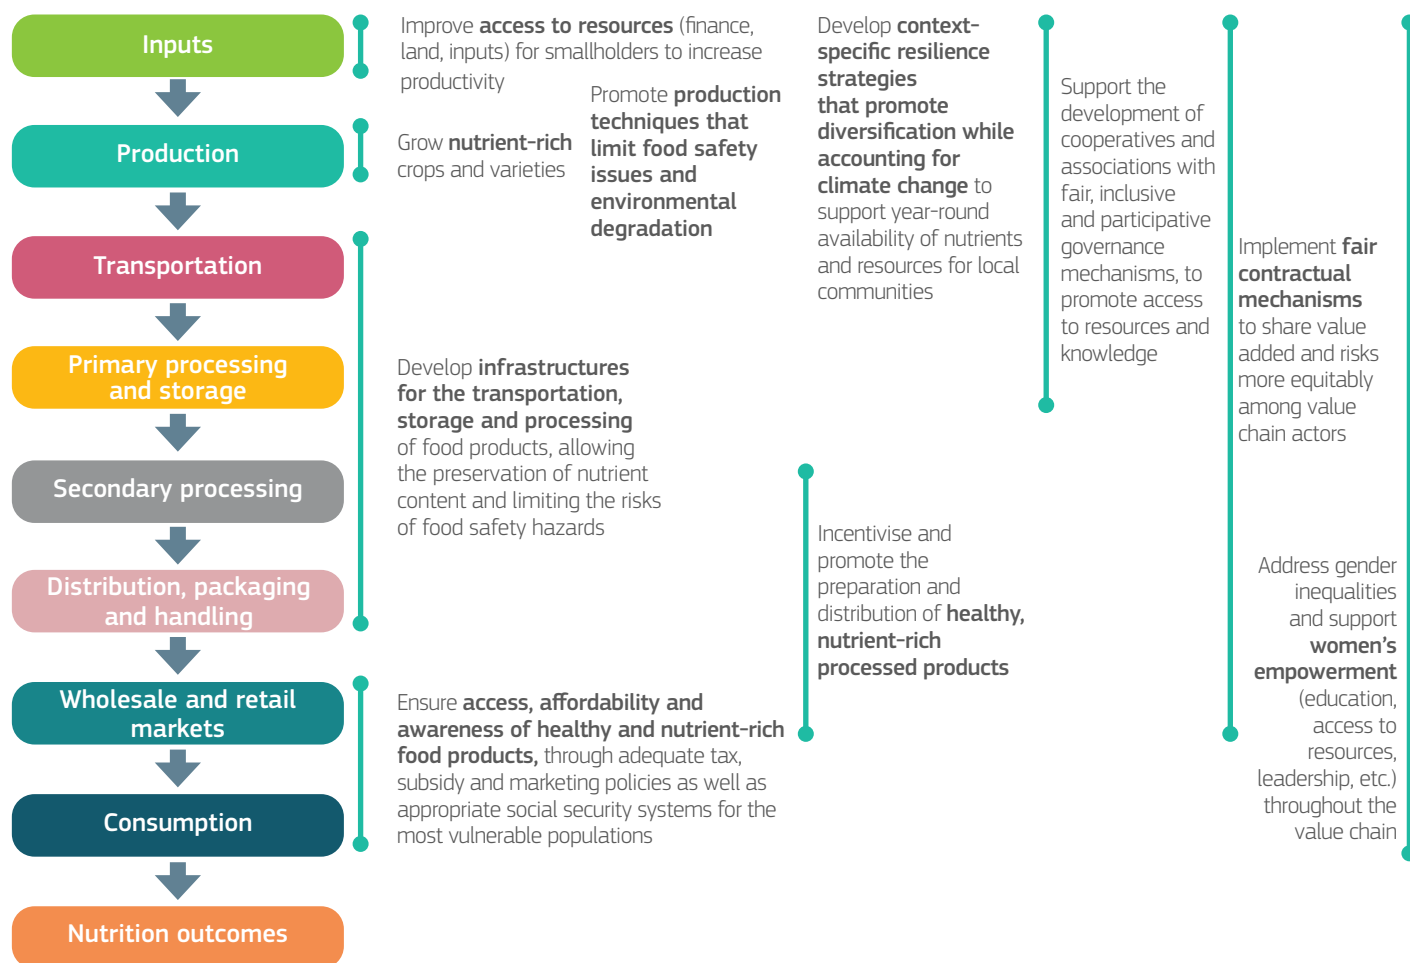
Inputs

Production

Transportation

Primary processing and storage

Secondary processing

Distribution, packaging and handling

Wholesale and retail markets

Consumption

Nutrition outcomes

Improve access to resources (finance, land, inputs) for smallholders to increase productivity

Grow nutrient-rich crops and varieties

Promote production techniques that limit food safety issues and environmental degradation

Develop context-specific resilience strategies that promote diversification while accounting for climate change to support year-round availability of nutrients and resources for local communities

Support the development of cooperatives and associations with fair, inclusive and participative governance mechanisms, to promote access to resources and knowledge

Implement fair contractual mechanisms to share value added and risks more equitably among value chain actors

Develop infrastructures for the transportation, storage and processing of food products, allowing the preservation of nutrient content and limiting the risks of food safety hazards

Incentivise and promote the preparation and distribution of healthy, nutrient-rich processed products

Address gender inequalities and support women's empowerment (education, access to resources, leadership, etc.) throughout the value chain

Ensure access, affordability and awareness of healthy and nutrient-rich food products, through adequate tax, subsidy and marketing policies as well as appropriate social security systems for the most vulnerable populations